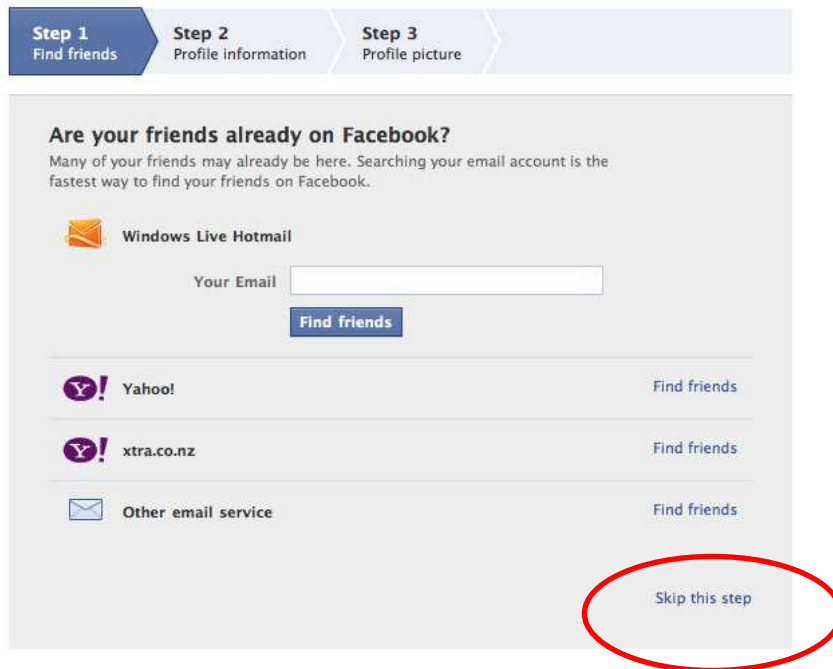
Step 1
Find friends

Step 2
Profile information

Step 3
Profile picture

Are your friends already on Facebook?

Many of your friends may already be here. Searching your email account is the fastest way to find your friends on Facebook.

Windows Live Hotmail

Your Email

Find friends

Y! Yahoo! Find friends

Y! xtra.co.nz Find friends

Other email service Find friends

Skip this step